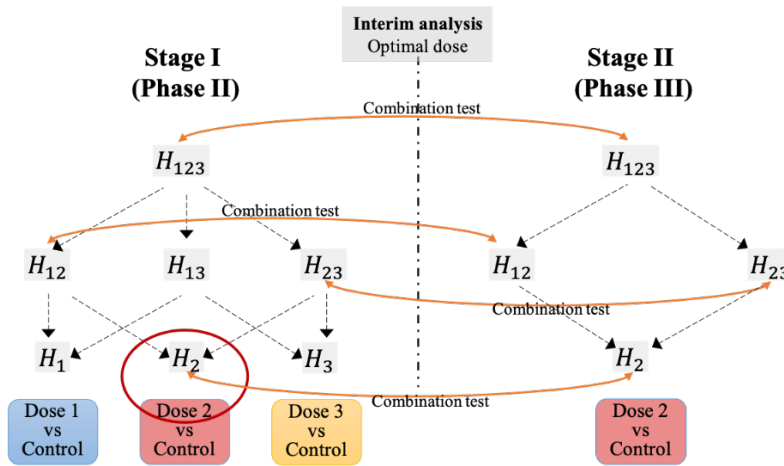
Interim analysis
Optimal dose

Stage I
(Phase II)

Stage II
(Phase III)

Combination test

$H_{123}$

$H_{123}$

Combination test

$H_{12}$ $H_{13}$ $H_{23}$

$H_{12}$ $H_{23}$

Combination test

$H_1$ $H_2$ $H_3$

$H_2$

Combination test

Dose 1 vs Control

Dose 2 vs Control

Dose 3 vs Control

Dose 2 vs Control